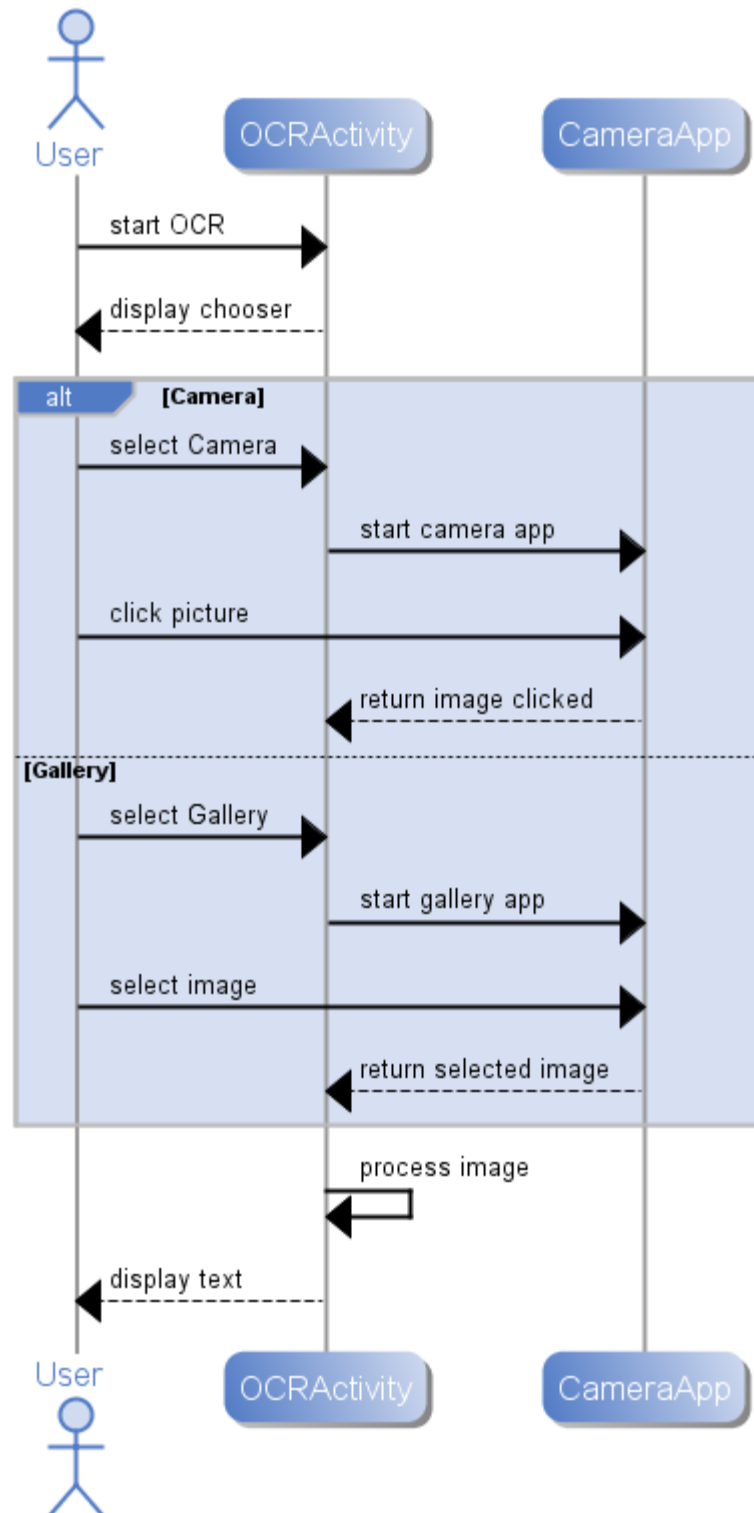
User
OCRActivity
CameraApp

start OCR

display chooser

alt [Camera]

select Camera

start camera app

click picture

return image clicked

[Gallery]

select Gallery

start gallery app

select image

return selected image

process image

display text

User
OCRActivity
CameraApp